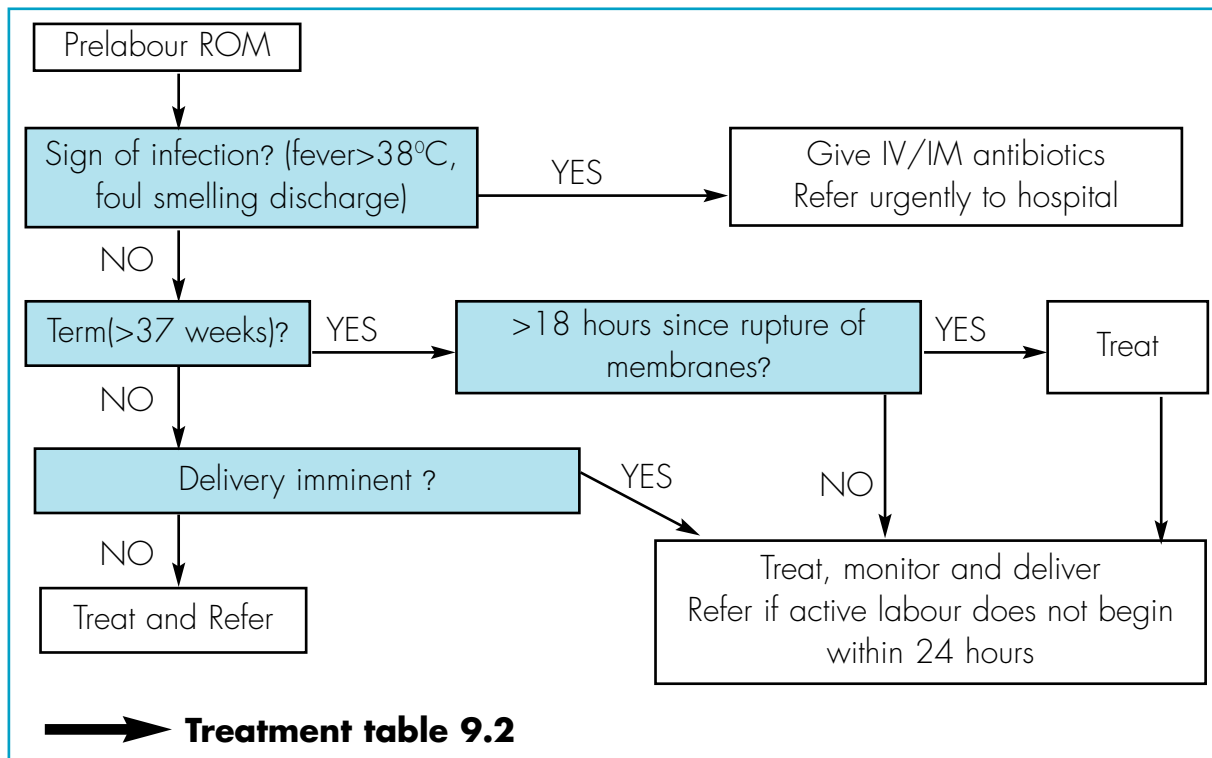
Prelabour ROM

Sign of infection? (fever>38$^0$C, foul smelling discharge)

YES

Give IV/IM antibiotics
Refer urgently to hospital

NO

Term(>37 weeks)?

YES

>18 hours since rupture of membranes?

YES

Treat

NO

Delivery imminent ?

YES

NO

NO

Treat, monitor and deliver
Refer if active labour does not begin within 24 hours

Treat and Refer

Treatment table 9.2